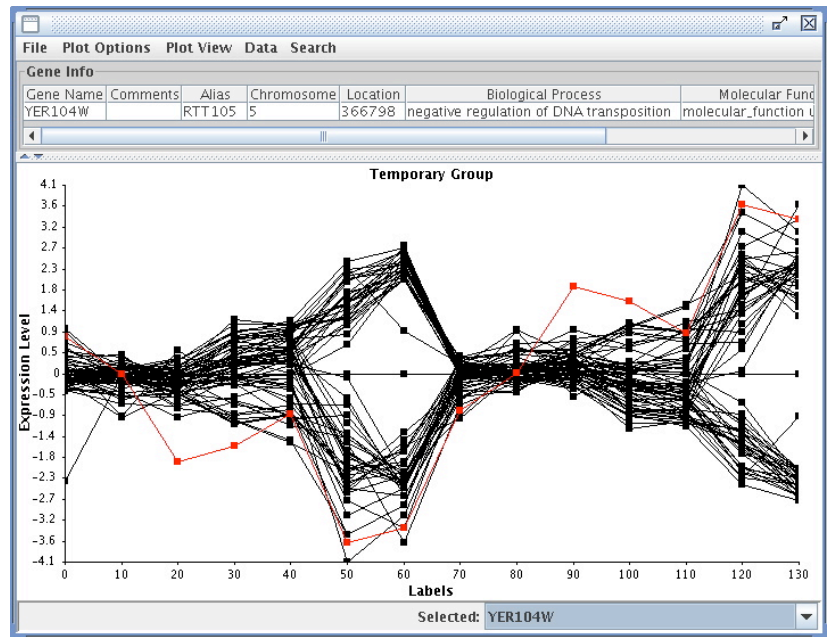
File Plot Options Plot View Data Search

Gene Info

| Gene Name | Comments | Alias | Chromosome | Location | Biological Process | Molecular Func |
|---|---|---|---|---|---|---|
| YER104W | | RTT105 | 5 | 366798 | negative regulation of DNA transposition | molecular_function u |

Temporary Group

4.1
3.6
3.2
2.7
2.3
1.8
1.4
0.9
0.5
0
-0.5
-0.9
-1.4
-1.8
-2.3
-2.7
-3.2
-3.6
-4.1

Expression Level

0 10 20 30 40 50 60 70 80 90 100 110 120 130

Labels

Selected: YER104W